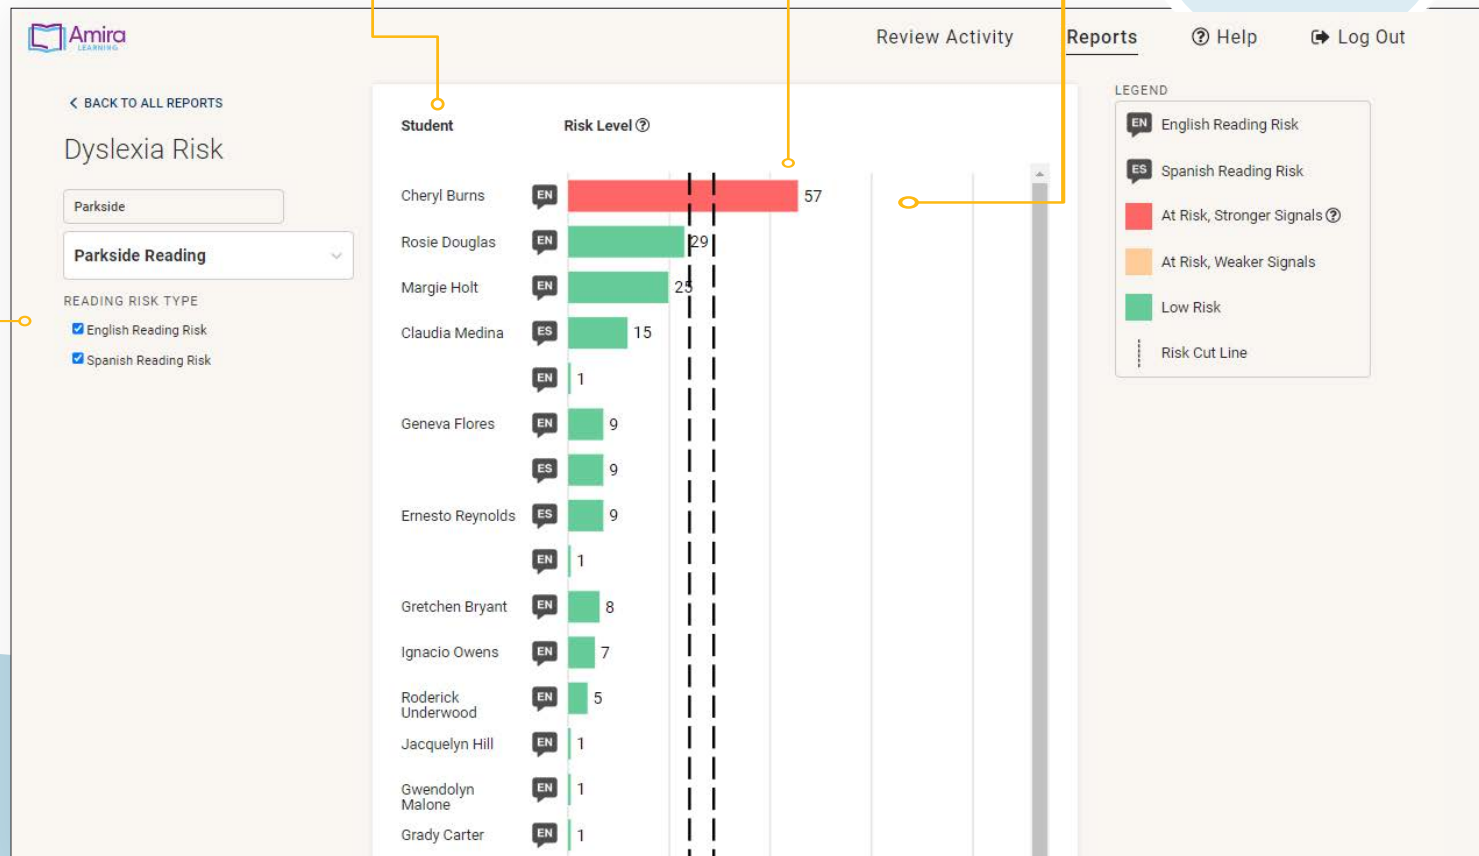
Amira LEARNING

Review Activity Reports Help Log Out

BACK TO ALL REPORTS

Dyslexia Risk

Parkside

Parkside Reading

READING RISK TYPE

English Reading Risk

Spanish Reading Risk

| Student | | Risk Level |
|---|---|---|
| Cheryl Burns | EN | 57 |
| Rosie Douglas | EN | 29 |
| Margie Holt | EN | 25 |
| Claudia Medina | ES | 15 |
| | EN | 1 |
| Geneva Flores | EN | 9 |
| | ES | 9 |
| Ernesto Reynolds | ES | 9 |
| | EN | 1 |
| Gretchen Bryant | EN | 8 |
| Ignacio Owens | EN | 7 |
| Roderick Underwood | EN | 5 |
| Jacquelyn Hill | EN | 1 |
| Gwendolyn Malone | EN | 1 |
| Grady Carter | EN | 1 |

LEGEND

EN English Reading Risk

ES Spanish Reading Risk

At Risk, Stronger Signals

At Risk, Weaker Signals

Low Risk

Risk Cut Line